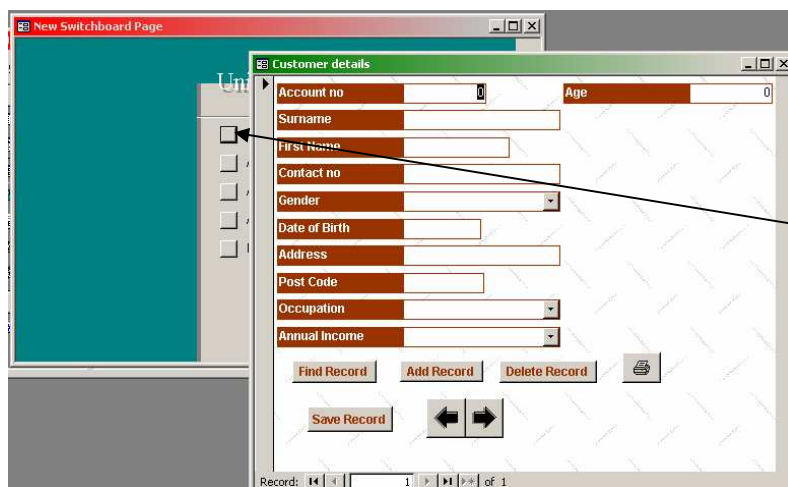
New Switchboard Page

Uni

Customer details

Account no 0

Age 0

Surname

First Name

Contact no

Gender

Date of Birth

Address

Post Code

Occupation

Annual Income

Find Record

Add Record

Delete Record

Save Record

Record: 1 of 1